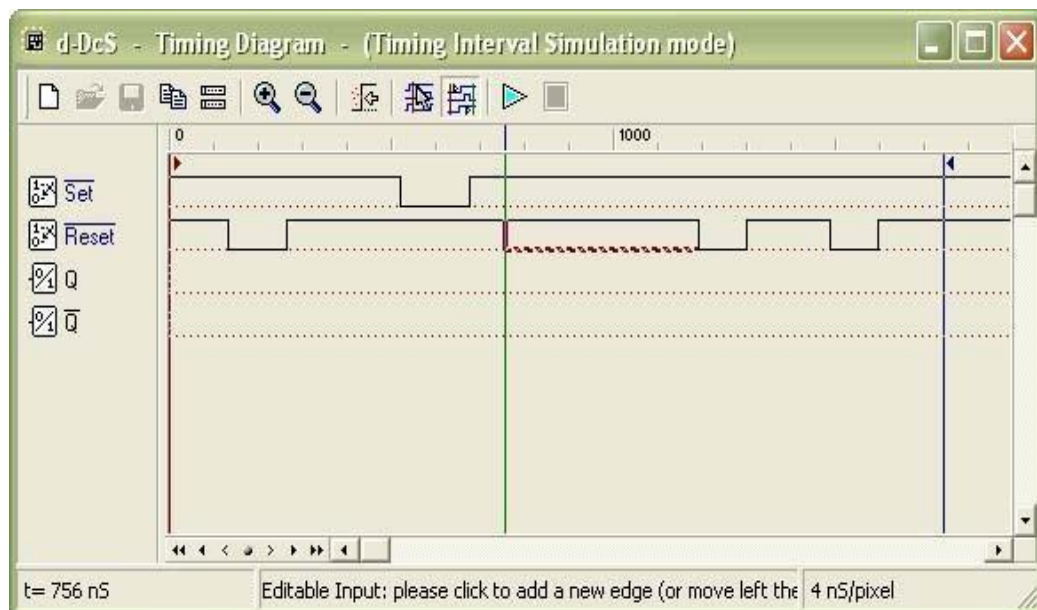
d-DcS - Timing Diagram - (Timing Interval Simulation mode)

0

1000

$\overline{Set}$

$\overline{Reset}$

Q

$\overline{Q}$

t= 756 nS

Editable Input: please click to add a new edge (or move left the

4 nS/pixel